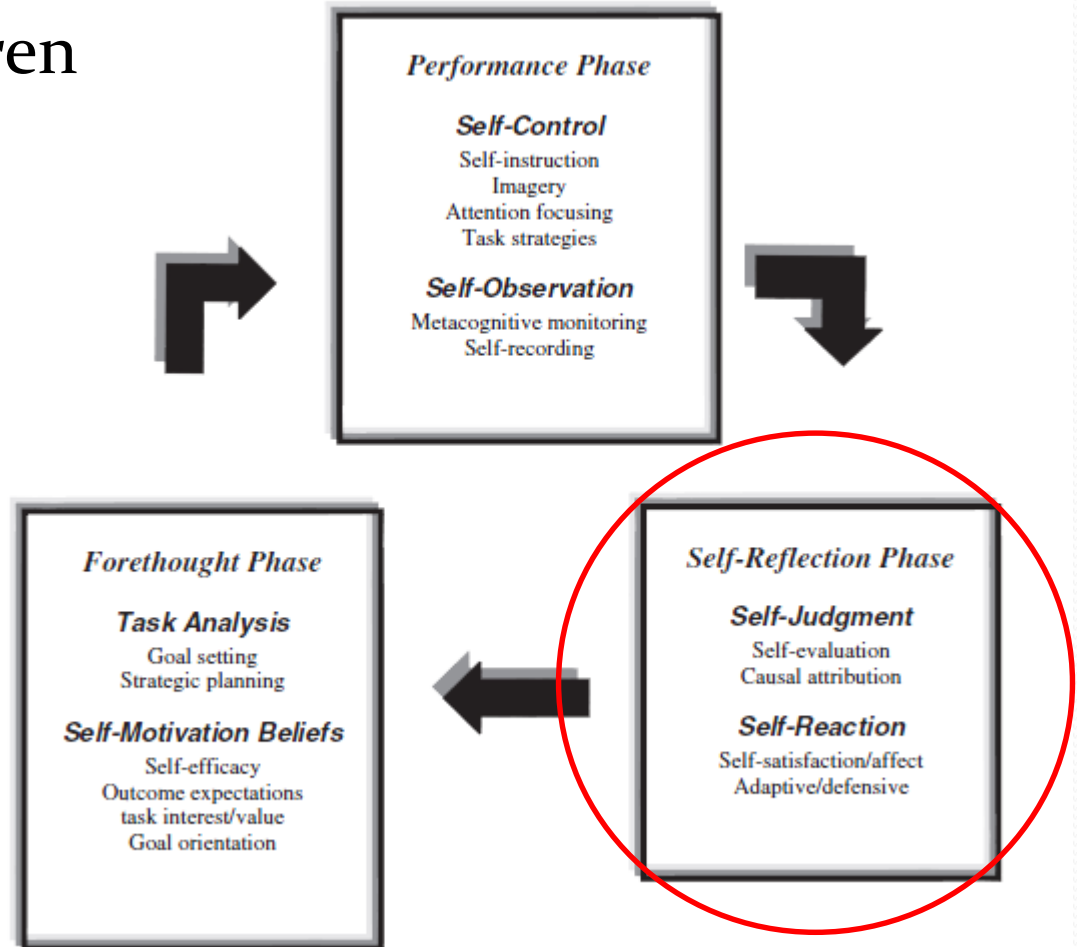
ven

Performance Phase

Self-Control
Self-instruction
Imagery
Attention focusing
Task strategies

Self-Observation
Metacognitive monitoring
Self-recording

Forethought Phase

Task Analysis
Goal setting
Strategic planning

Self-Motivation Beliefs
Self-efficacy
Outcome expectations
task interest/value
Goal orientation

Self-Reflection Phase

Self-Judgment
Self-evaluation
Causal attribution

Self-Reaction
Self-satisfaction/affect
Adaptive/defensive